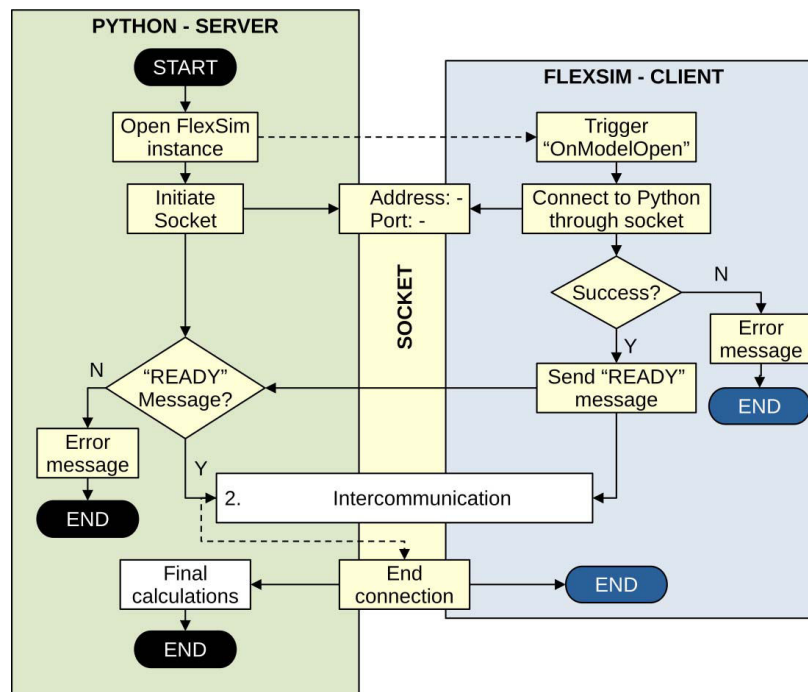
PYTHON - SERVER

START

Open FlexSim instance

Initiate Socket

N

"READY" Message?

Error message

END

Y

FLEXSIM - CLIENT

Trigger "OnModelOpen"

Address: -
Port: -

Connect to Python through socket

SOCKET

Success?

N

Error message

END

Y

Send "READY" message

2. Intercommunication

Final calculations

End connection

END

END